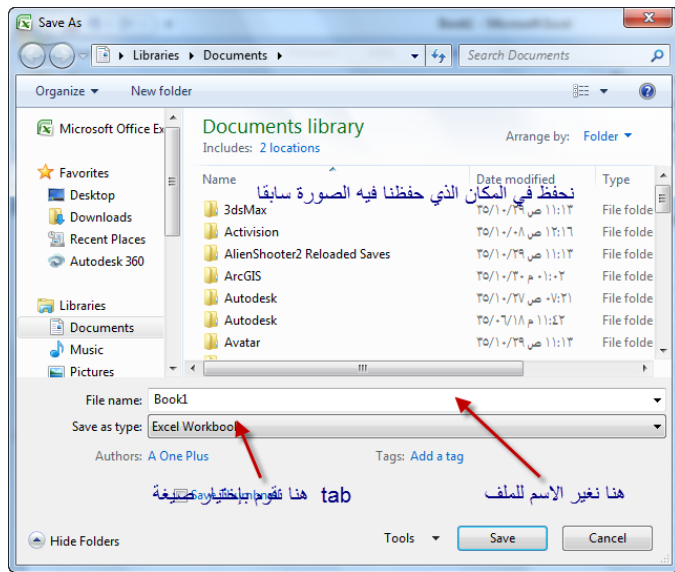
Save As

Book1 - Microsoft Excel

Libraries ▸ Documents ▸

Search Documents

Organize ▾ New folder

Microsoft Office Ex

Favorites
Desktop
Downloads
Recent Places
Autodesk 360

Libraries
Documents
Music
Pictures

Documents library
Includes: 2 locations

Arrange by: Folder ▾

نحفظ في المكان الذي حفظنا فيه الصورة سابقا

| Name | Date modified | Type |
|---|---|---|
| 3dsMax | ٣٥/١٠/٢٩ ص ١١:١٣ | File folde |
| Activision | ٣٥/١٠/٠٨ ص ١٢:١٦ | File folde |
| AlienShooter2 Reloaded Saves | ٣٥/١٠/٢٩ ص ١١:١٣ | File folde |
| ArcGIS | ٣٥/١٠/٢٠ م ٠١:٠٢ | File folde |
| Autodesk | ٣٥/١٠/٢٧ ص ٠٧:٢١ | File folde |
| Autodesk | ٣٥/٠٦/١٨ م ١١:٤٢ | File folde |
| Avatar | ٣٥/١٠/٢٩ ص ١١:١٣ | File folde |

File name: Book1

Save as type: Excel Workbook

Authors: A One Plus

Tags: Add a tag

هنا نقوم باختيار صيغة tab

هنا نغير الاسم للملف

Hide Folders

Tools ▾

Save

Cancel